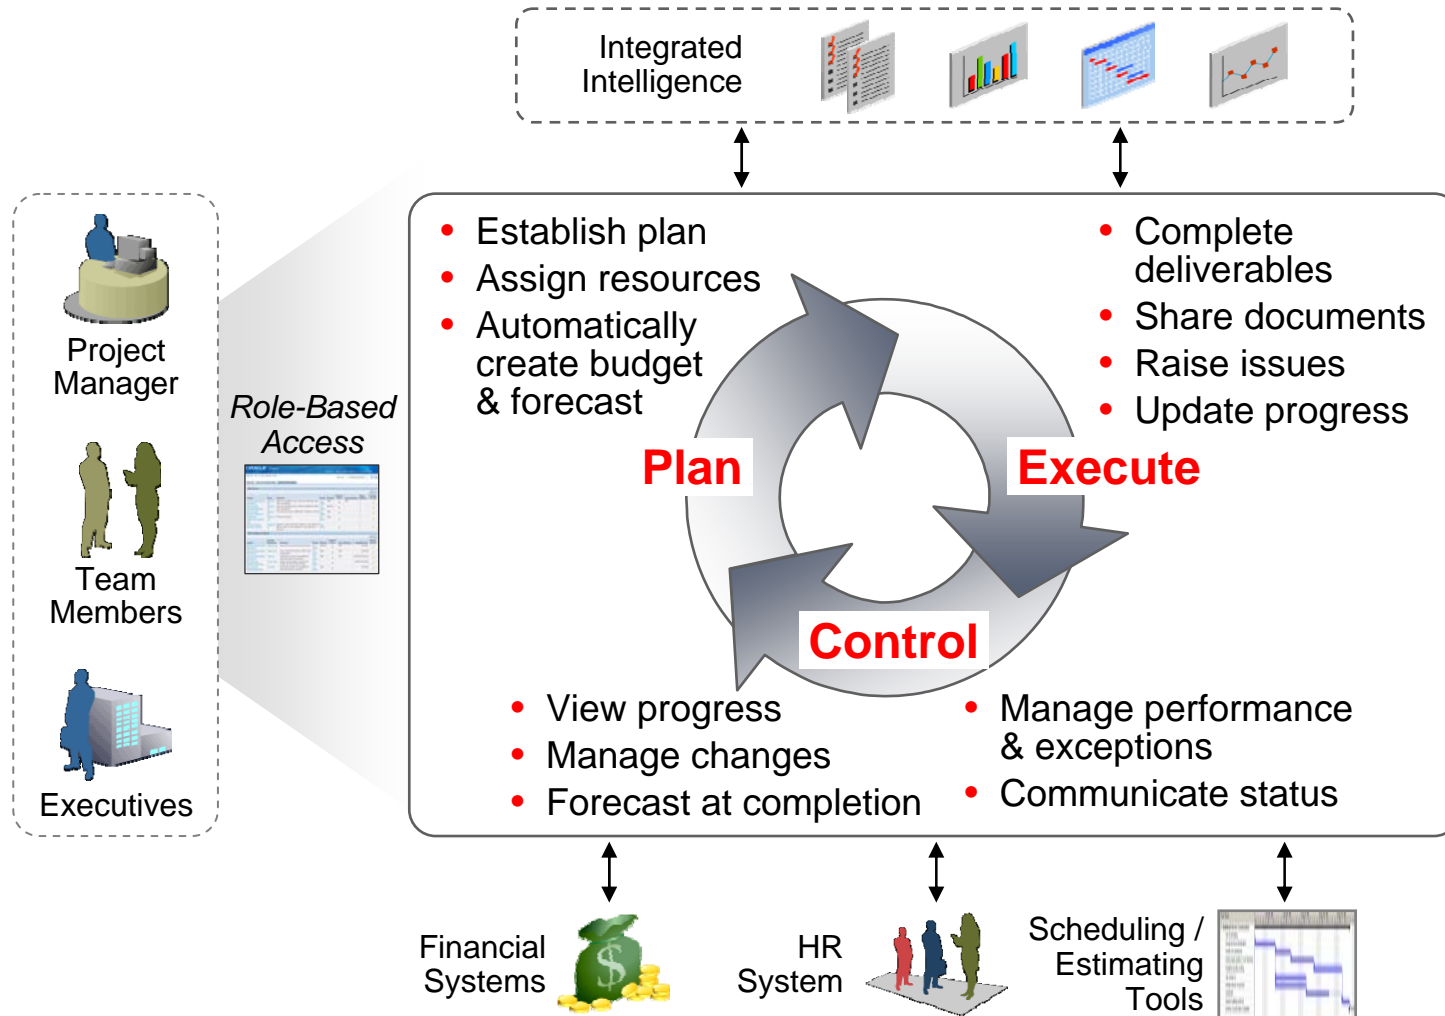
Integrated Intelligence

Project Manager

Team Members

Executives

Role-Based Access

• Establish plan
• Assign resources
• Automatically create budget & forecast

• Complete deliverables
• Share documents
• Raise issues
• Update progress

Plan

Execute

Control

• View progress
• Manage changes
• Forecast at completion

• Manage performance & exceptions
• Communicate status

Financial Systems

HR System

Scheduling / Estimating Tools